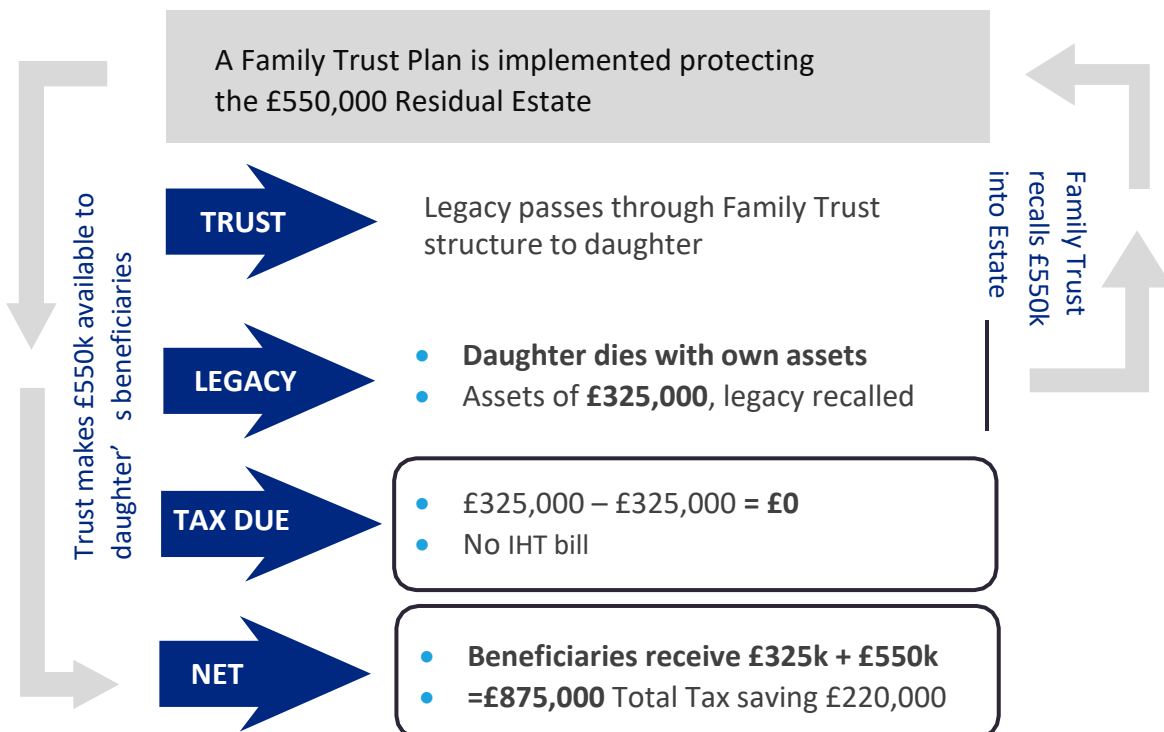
A Family Trust Plan is implemented protecting the £550,000 Residual Estate

Trust makes £550k available to daughter’ s beneficiaries

Family Trust recalls £550k into Estate

TRUST

Legacy passes through Family Trust structure to daughter

LEGACY

- **Daughter dies with own assets**
- Assets of **£325,000**, legacy recalled

TAX DUE

- £325,000 – £325,000 **= £0**
- No IHT bill

NET

- **Beneficiaries receive £325k + £550k**
- **=£875,000** Total Tax saving £220,000